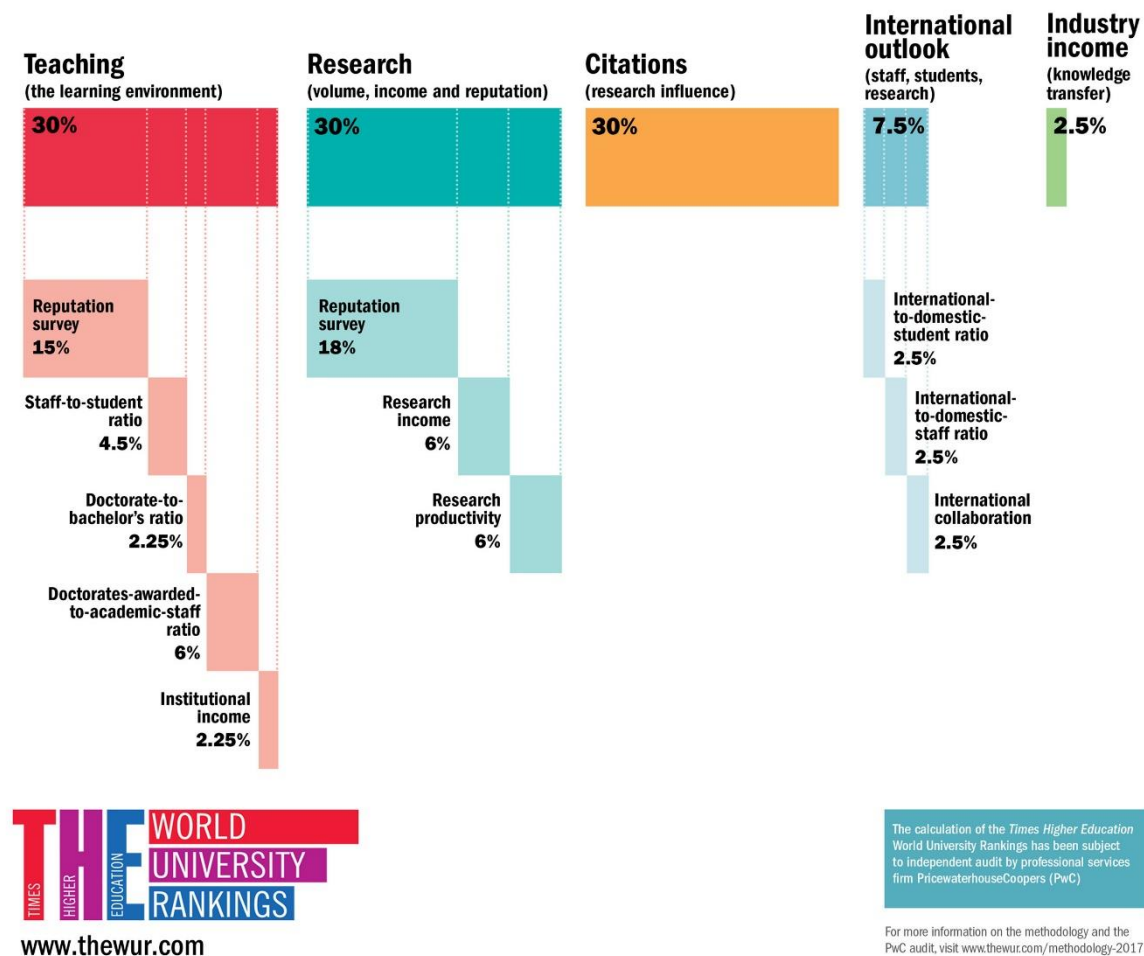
Teaching
(the learning environment)
30%

Reputation survey
15%

Staff-to-student ratio
4.5%

Doctorate-to-bachelor's ratio
2.25%

Doctorates-awarded-to-academic-staff ratio
6%

Institutional income
2.25%

Research
(volume, income and reputation)
30%

Reputation survey
18%

Research income
6%

Research productivity
6%

Citations
(research influence)
30%

International outlook
(staff, students, research)
7.5%

International-to-domestic-student ratio
2.5%

International-to-domestic-staff ratio
2.5%

International collaboration
2.5%

Industry income
(knowledge transfer)
2.5%

TIMES HIGHER EDUCATION THE WORLD UNIVERSITY RANKINGS

www.thewur.com

The calculation of the Times Higher Education World University Rankings has been subject to independent audit by professional services firm PricewaterhouseCoopers (PwC)

For more information on the methodology and the PwC audit, visit www.thewur.com/methodology-2017